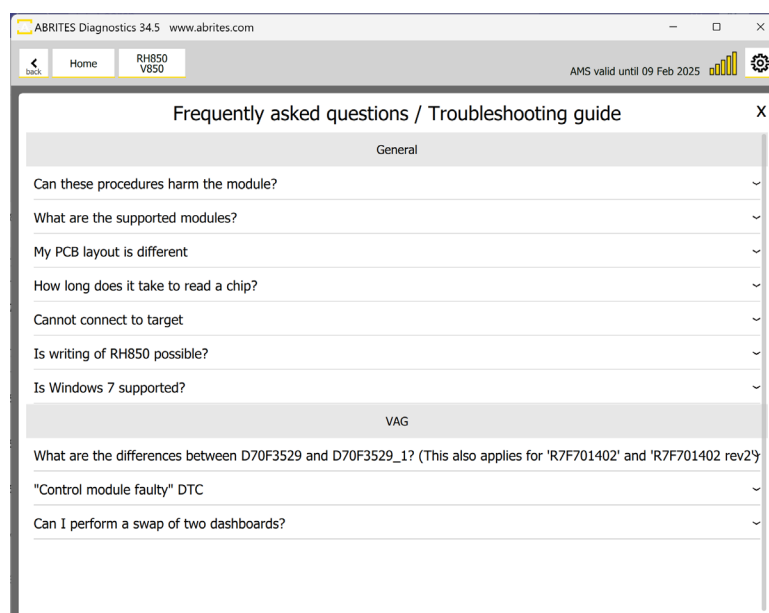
ABRITES Diagnostics 34.5 www.abrites.com

back Home RH850 V850

AMS valid until 09 Feb 2025

Frequently asked questions / Troubleshooting guide

X

General

Can these procedures harm the module?

What are the supported modules?

My PCB layout is different

How long does it take to read a chip?

Cannot connect to target

Is writing of RH850 possible?

Is Windows 7 supported?

VAG

What are the differences between D70F3529 and D70F3529_1? (This also applies for 'R7F701402' and 'R7F701402 rev2')

"Control module faulty" DTC

Can I perform a swap of two dashboards?